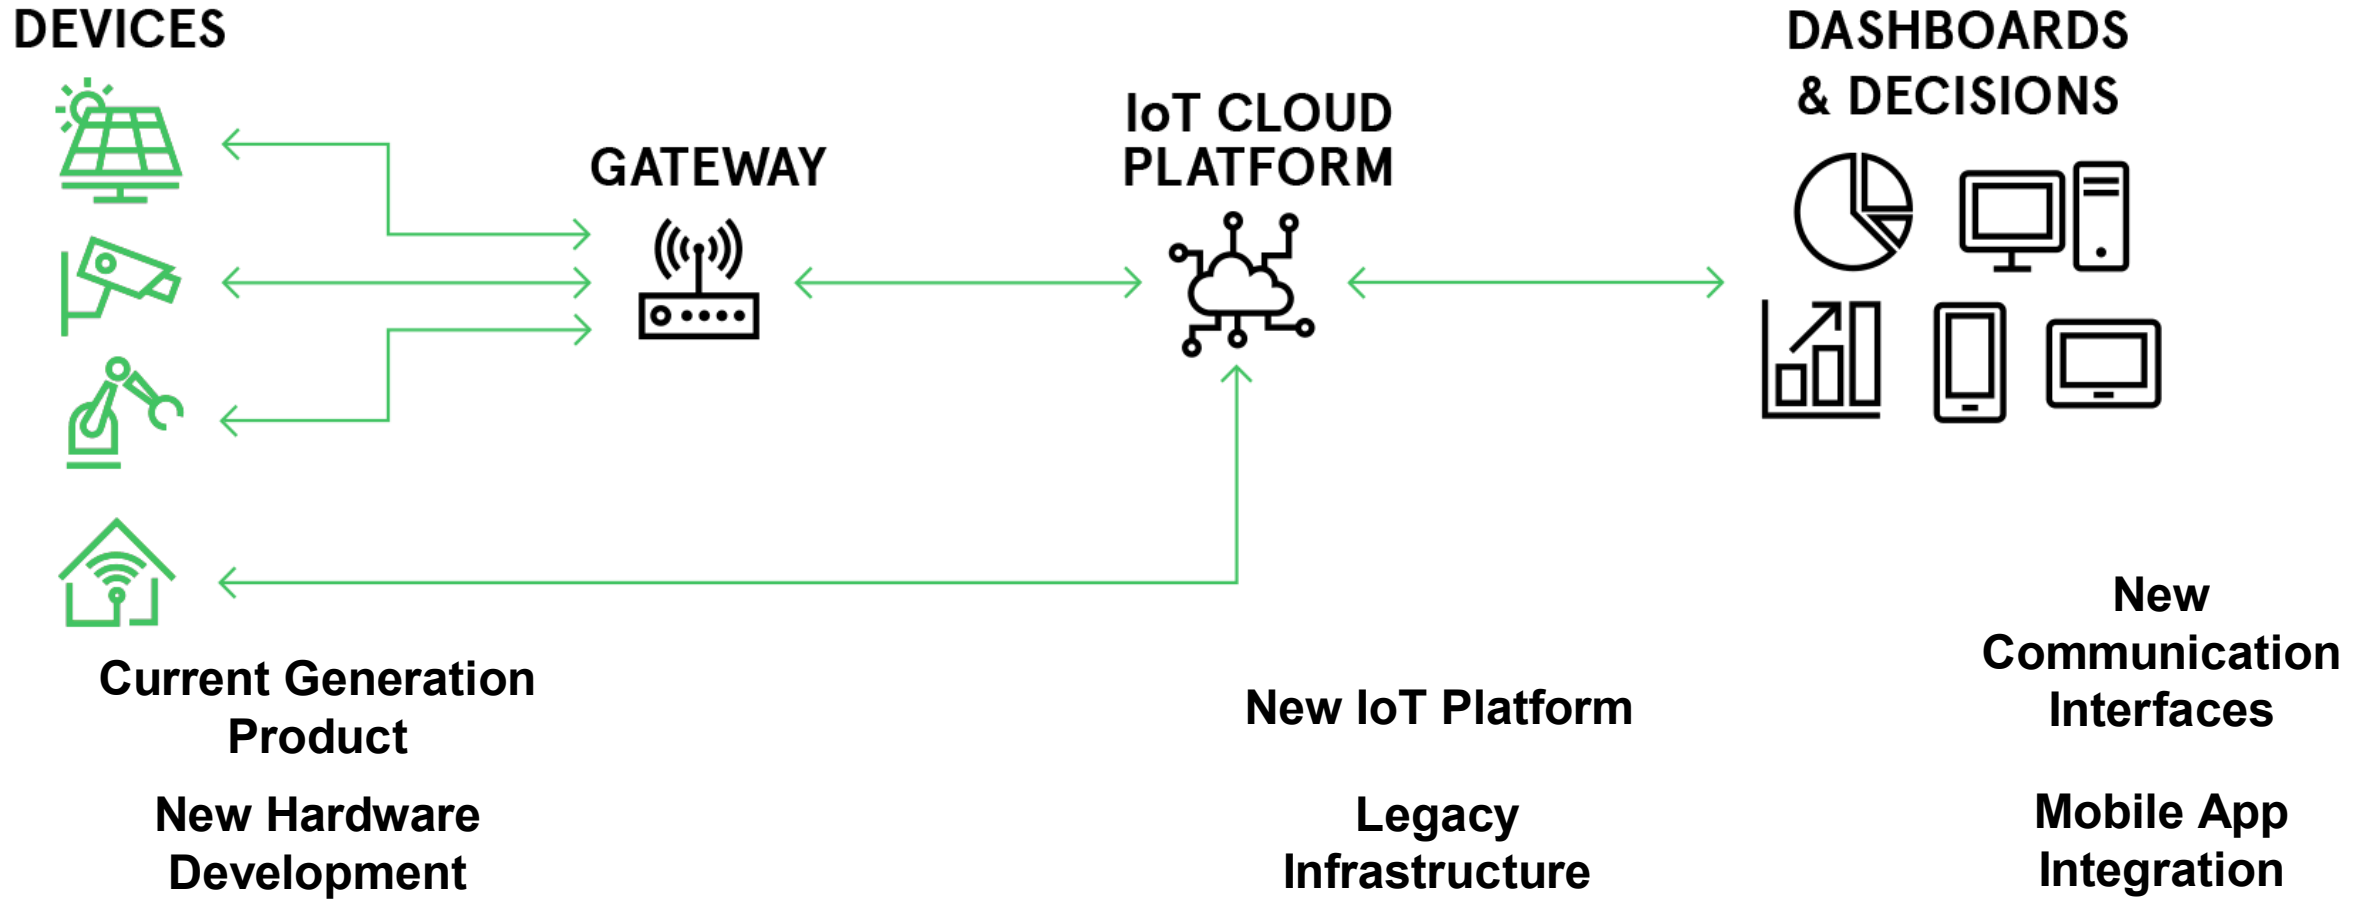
DEVICES

GATEWAY

IoT CLOUD PLATFORM

DASHBOARDS & DECISIONS

Current Generation Product

New Hardware Development

New IoT Platform

Legacy Infrastructure

New Communication Interfaces

Mobile App Integration